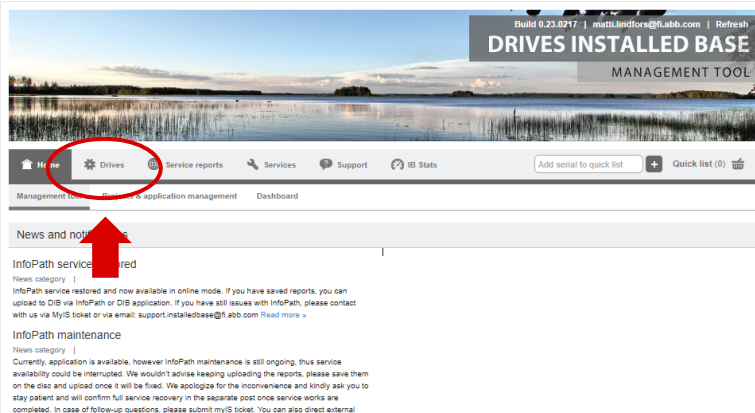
Build 0.23.0217 | matti.lindfors@fi.abb.com | Refresh

DRIVES INSTALLED BASE

MANAGEMENT TOOL

Home Drives Service reports Services Support IB Stats

Add serial to quick list + Quick list (0)

Management tool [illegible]jects & application management Dashboard

News and noti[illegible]s

InfoPath service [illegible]ored

News category |

InfoPath service restored and now available in online mode. If you have saved reports, you can upload to DIB via InfoPath or DIB application. If you have still issues with InfoPath, please contact with us via MyIS ticket or via email: support.installedbase@fi.abb.com Read more »

InfoPath maintenance

News category |

Currently, application is available, however InfoPath maintenance is still ongoing, thus service availability could be interrupted. We wouldn't advise keeping uploading the reports, please save them on the disc and upload once it will be fixed. We apologize for the inconvenience and kindly ask you to stay patient and will confirm full service recovery in the separate post once service works are completed. In case of follow-up questions, please submit myIS ticket. You can also direct external